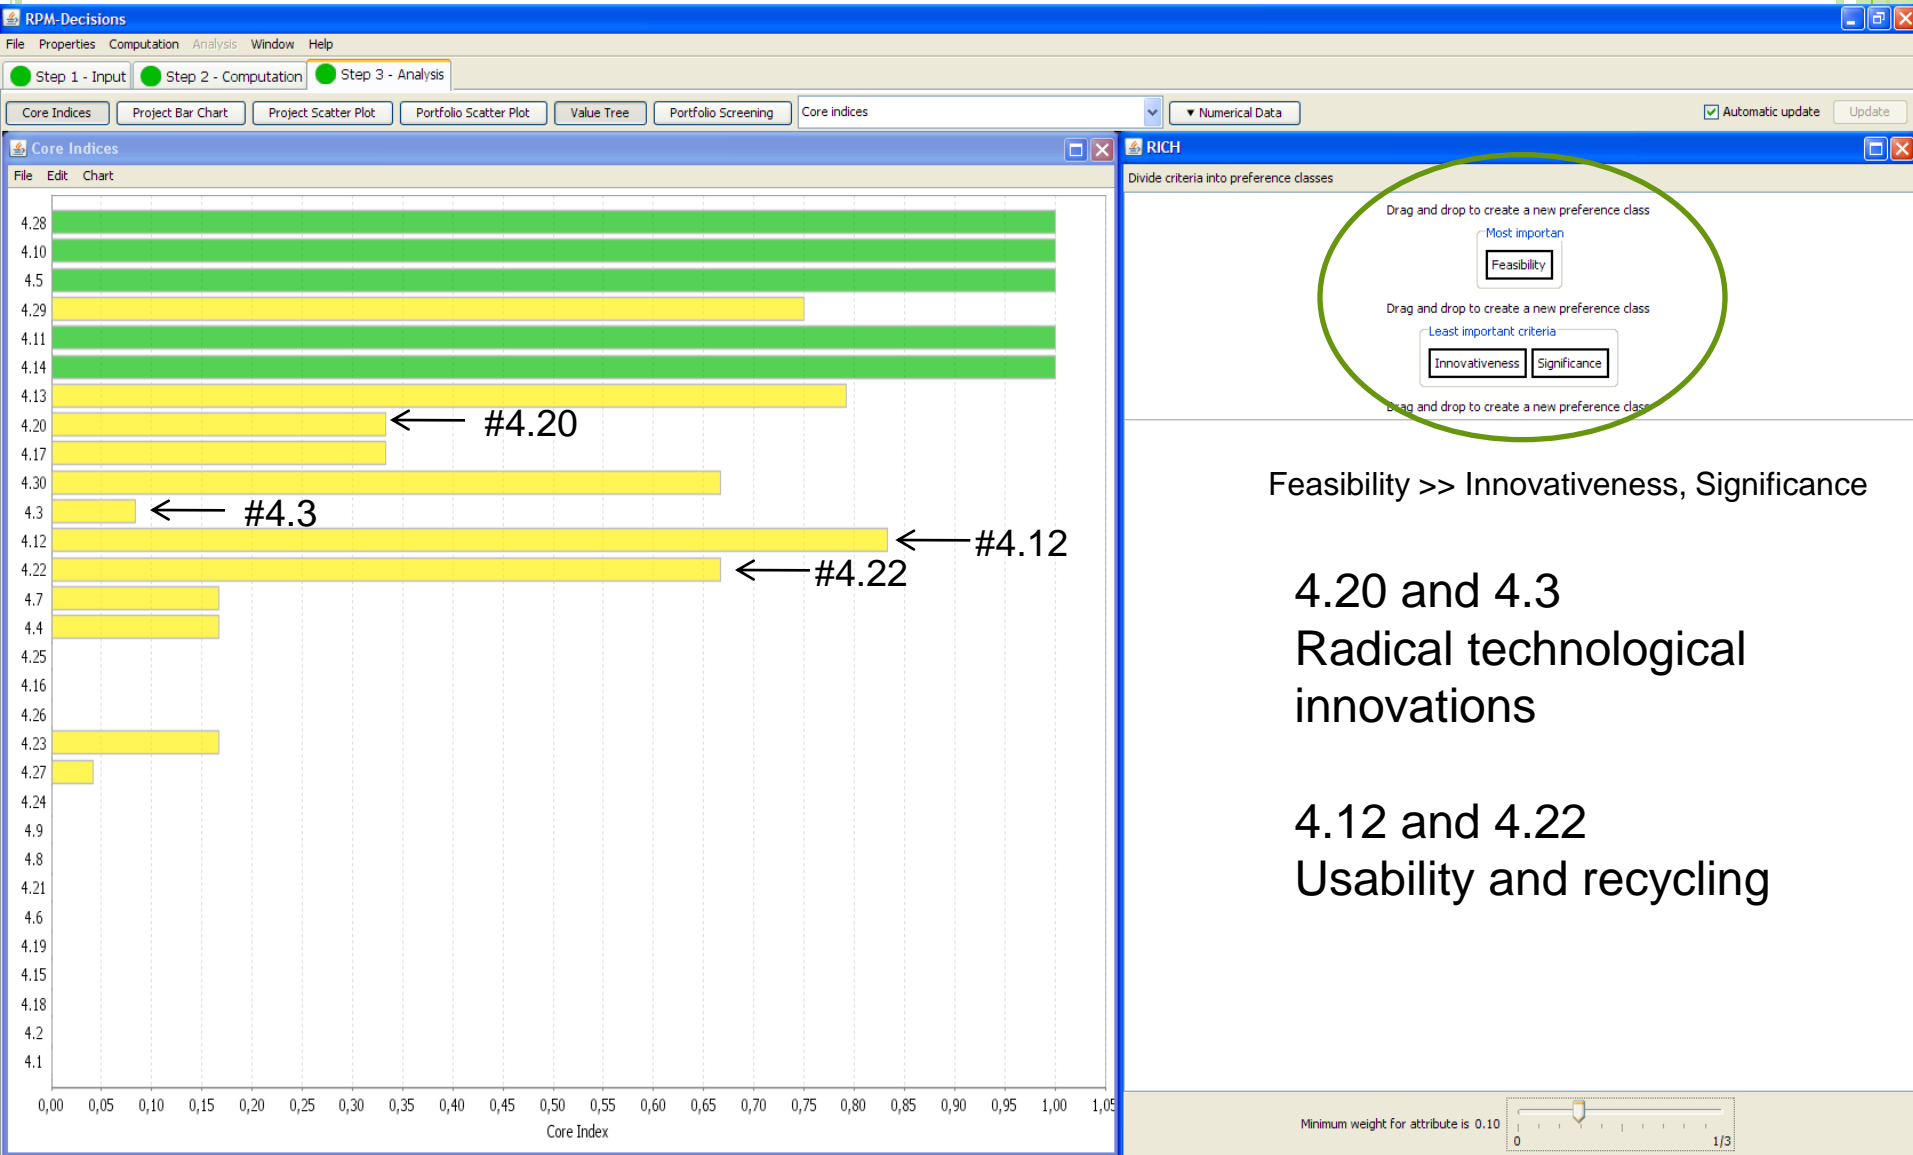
RPM-Decisions

File Properties Computation Analysis Window Help

Step 1 - Input Step 2 - Computation Step 3 - Analysis

Core Indices Project Bar Chart Project Scatter Plot Portfolio Scatter Plot Value Tree Portfolio Screening Core indices ▼ Numerical Data Automatic update Update

Core Indices

File Edit Chart

4.28
4.10
4.5
4.29
4.11
4.14
4.13
4.20
4.17
4.30
4.3
4.12
4.22
4.7
4.4
4.25
4.16
4.26
4.23
4.27
4.24
4.9
4.8
4.21
4.6
4.19
4.15
4.18
4.2
4.1

#4.20
#4.3
#4.12
#4.22

0,00 0,05 0,10 0,15 0,20 0,25 0,30 0,35 0,40 0,45 0,50 0,55 0,60 0,65 0,70 0,75 0,80 0,85 0,90 0,95 1,00 1,05

Core Index

RICH

Divide criteria into preference classes

Drag and drop to create a new preference class

Most importan

Feasibility

Drag and drop to create a new preference class

Least important criteria

Innovativeness Significance

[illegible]ag and drop to create a new preference clas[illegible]

Feasibility >> Innovativeness, Significance

4.20 and 4.3
Radical technological innovations

4.12 and 4.22
Usability and recycling

Minimum weight for attribute is 0.10

0 1/3